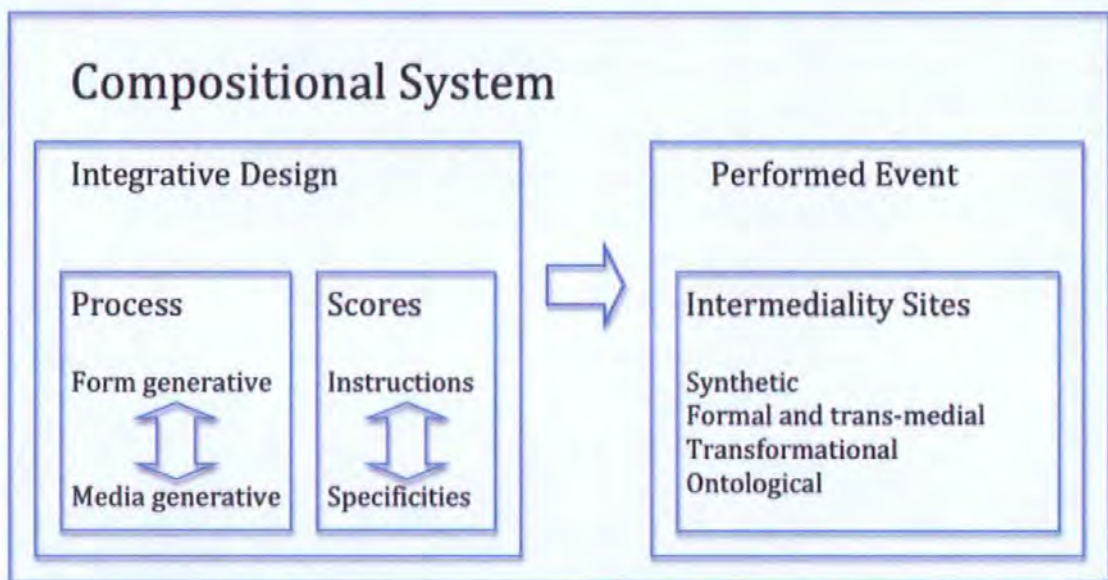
Compositional System

Integrative Design

Process

Form generative

Media generative

Scores

Instructions

Specificities

Performed Event

Intermediality Sites

Synthetic
Formal and trans-medial
Transformational
Ontological